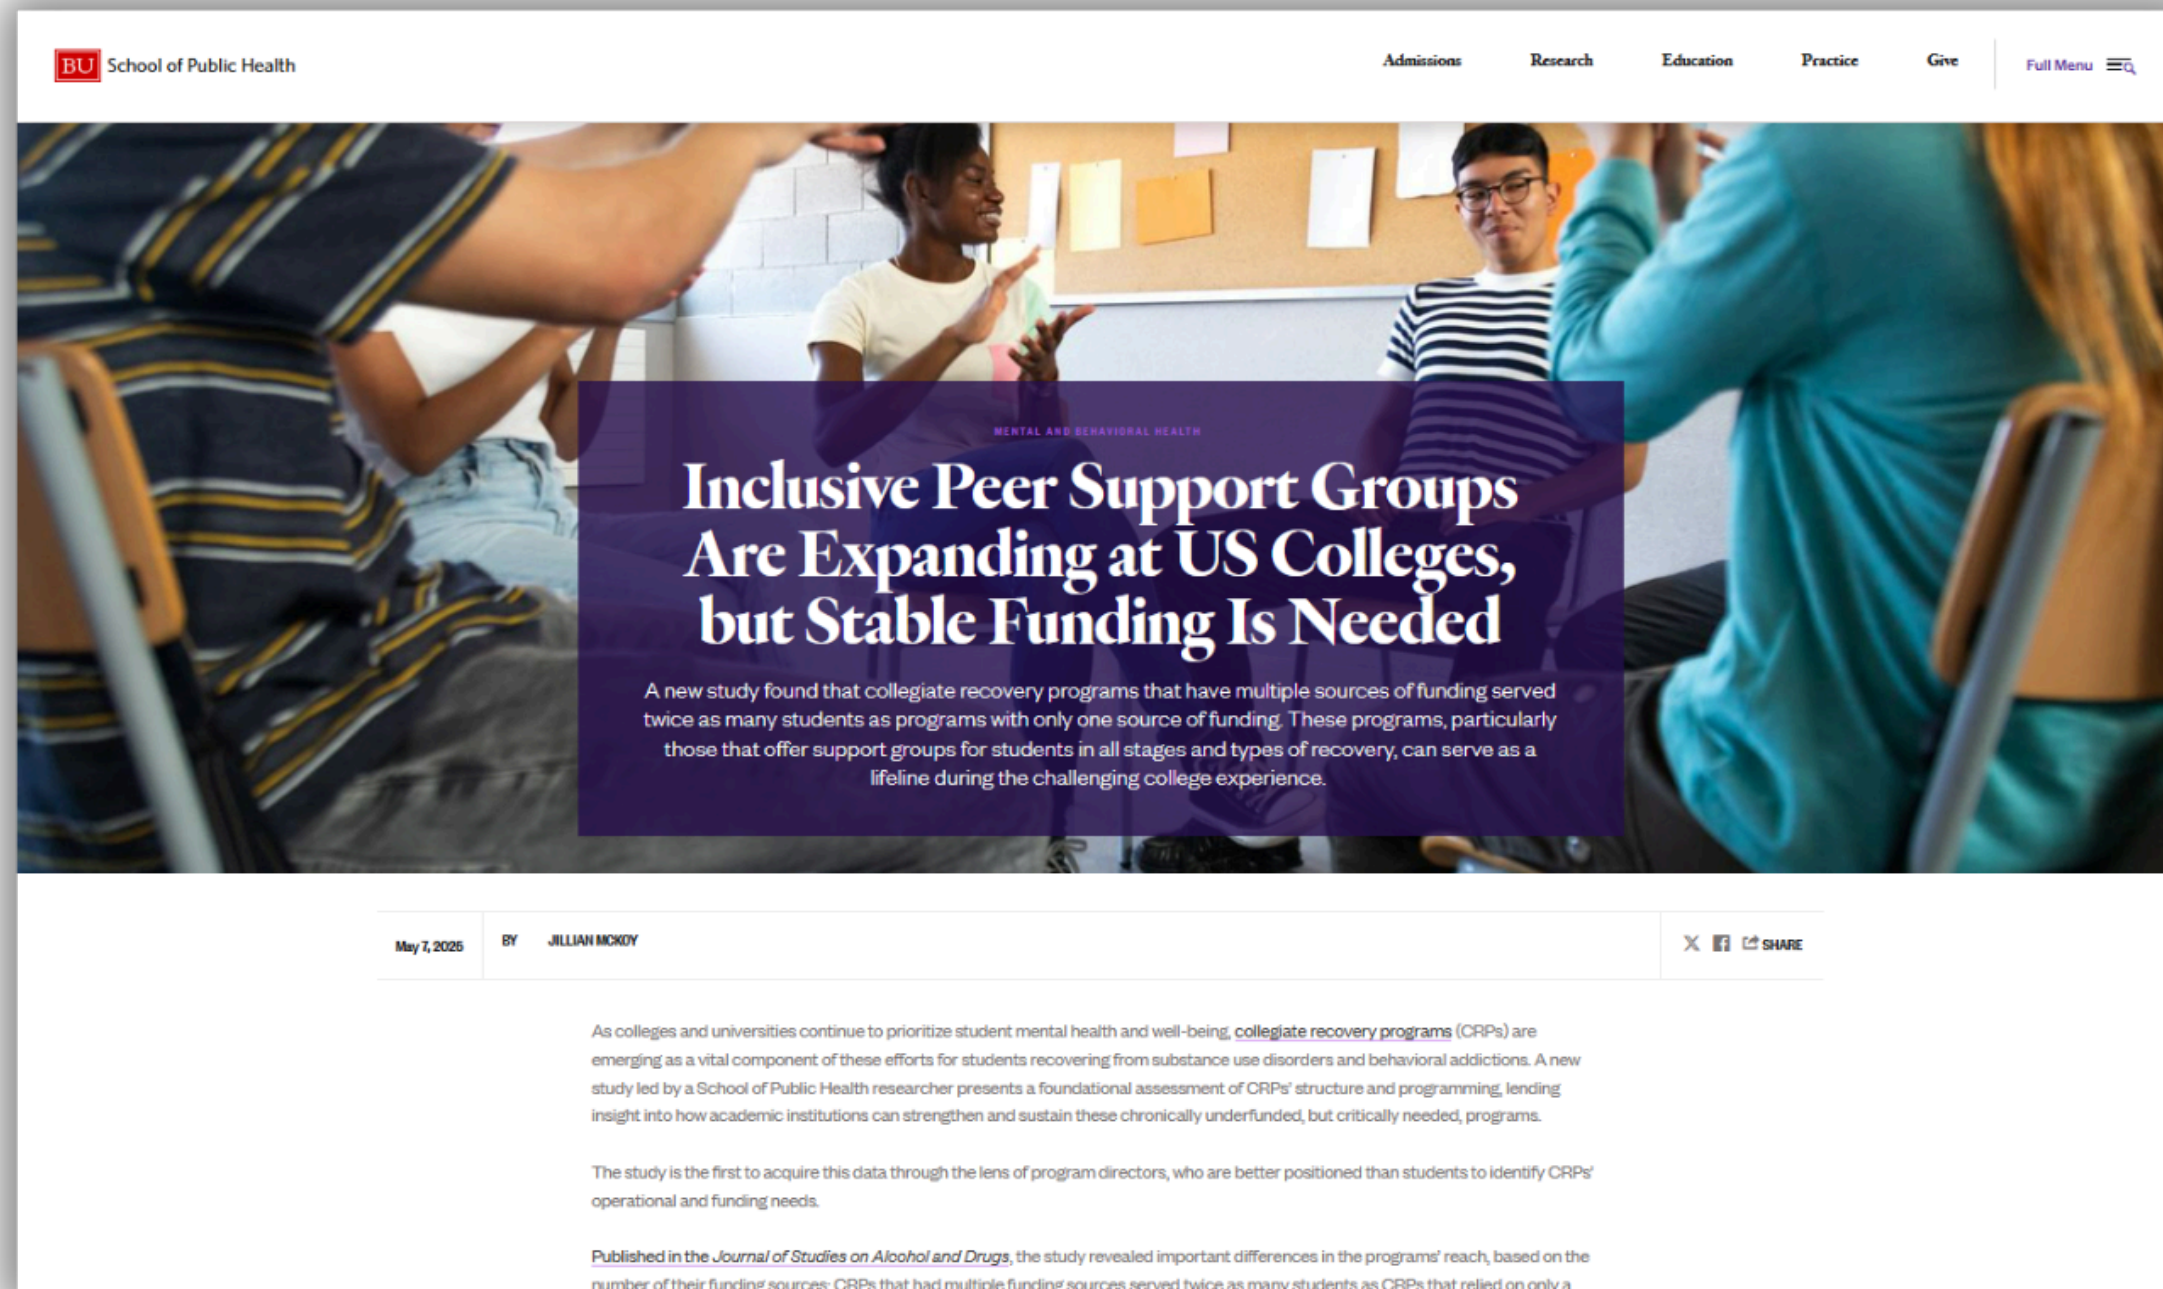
BU School of Public Health

Admissions Research Education Practice Give Full Menu

MENTAL AND BEHAVIORAL HEALTH

Inclusive Peer Support Groups Are Expanding at US Colleges, but Stable Funding Is Needed

A new study found that collegiate recovery programs that have multiple sources of funding served twice as many students as programs with only one source of funding. These programs, particularly those that offer support groups for students in all stages and types of recovery, can serve as a lifeline during the challenging college experience.

May 7, 2025 BY JILLIAN MCKOY

SHARE

As colleges and universities continue to prioritize student mental health and well-being, collegiate recovery programs (CRPs) are emerging as a vital component of these efforts for students recovering from substance use disorders and behavioral addictions. A new study led by a School of Public Health researcher presents a foundational assessment of CRPs' structure and programming, lending insight into how academic institutions can strengthen and sustain these chronically underfunded, but critically needed, programs.

The study is the first to acquire this data through the lens of program directors, who are better positioned than students to identify CRPs' operational and funding needs.

Published in the Journal of Studies on Alcohol and Drugs, the study revealed important differences in the programs' reach, based on the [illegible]